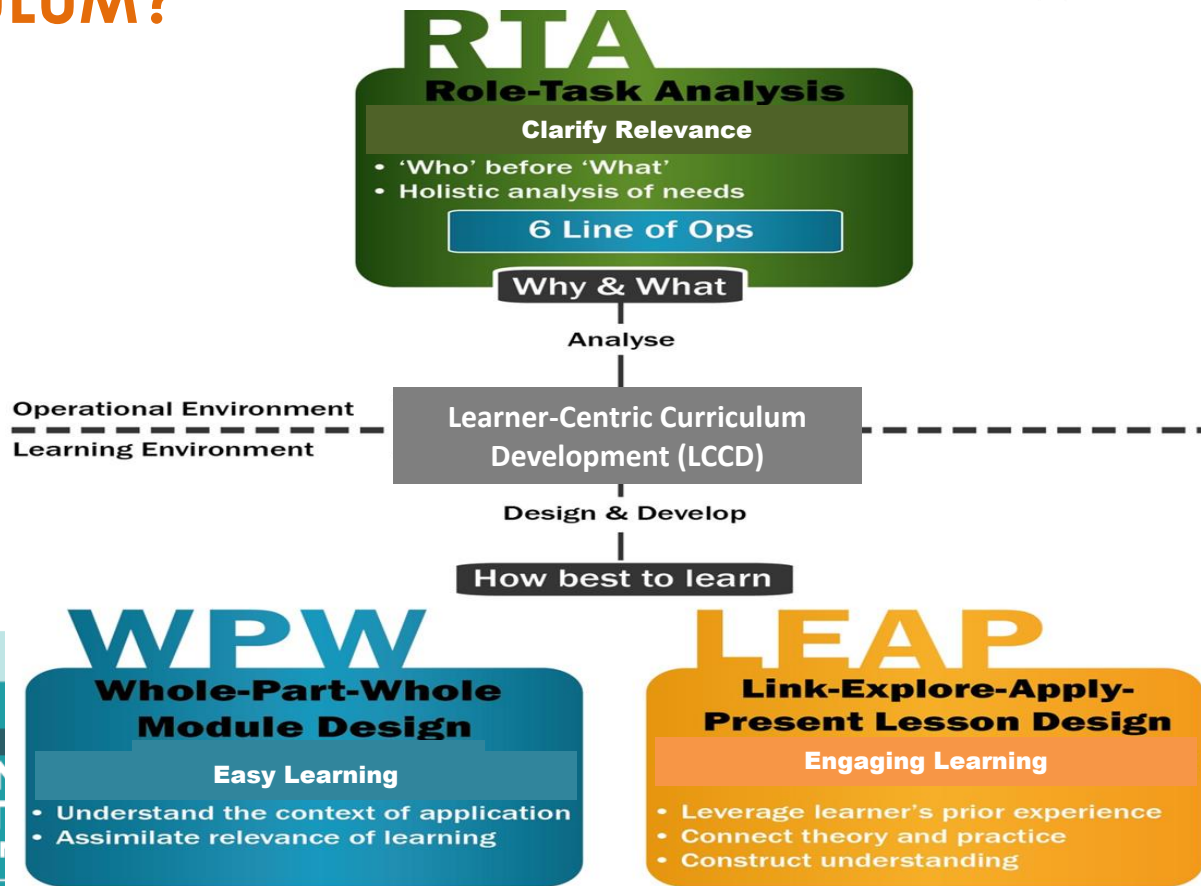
ULUM?

RTA
Role-Task Analysis
Clarify Relevance
• 'Who' before 'What'
• Holistic analysis of needs
6 Line of Ops
Why & What

Analyse

Operational Environment
Learning Environment

Learner-Centric Curriculum Development (LCCD)

Design & Develop

How best to learn

WPW
Whole-Part-Whole Module Design
Easy Learning
• Understand the context of application
• Assimilate relevance of learning

LEAP
Link-Explore-Apply-Present Lesson Design
Engaging Learning
• Leverage learner's prior experience
• Connect theory and practice
• Construct understanding